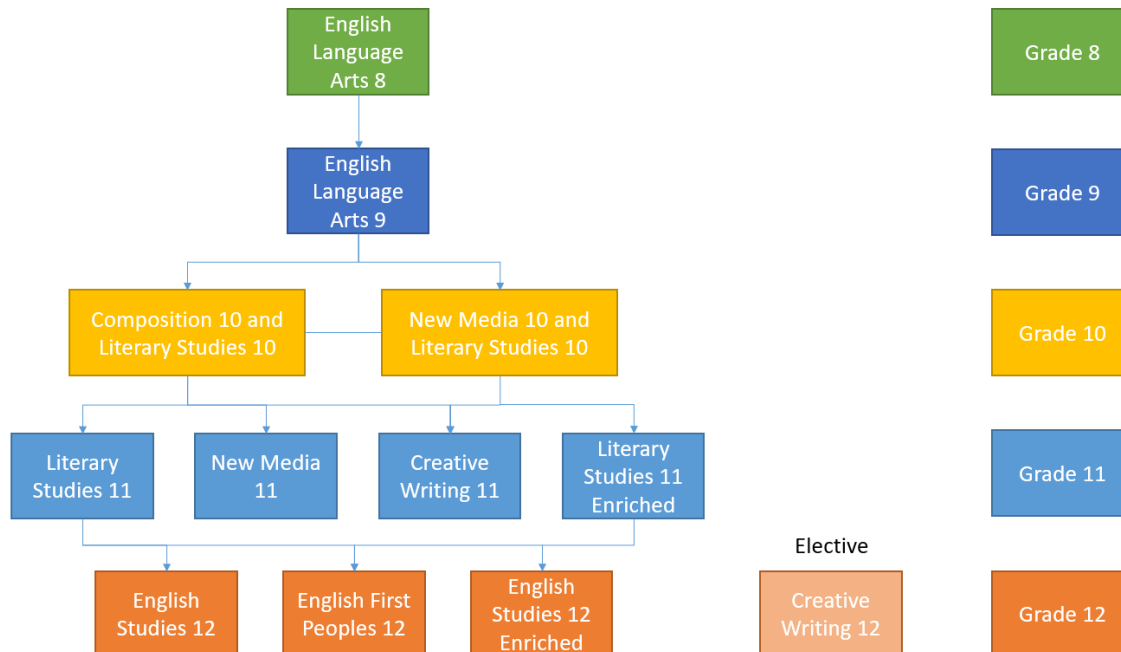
English Language Arts 8

Grade 8

English Language Arts 9

Grade 9

Composition 10 and Literary Studies 10

New Media 10 and Literary Studies 10

Grade 10

Literary Studies 11

New Media 11

Creative Writing 11

Literary Studies 11 Enriched

Grade 11

Elective

English Studies 12

English First Peoples 12

English Studies 12 Enriched

Creative Writing 12

Grade 12